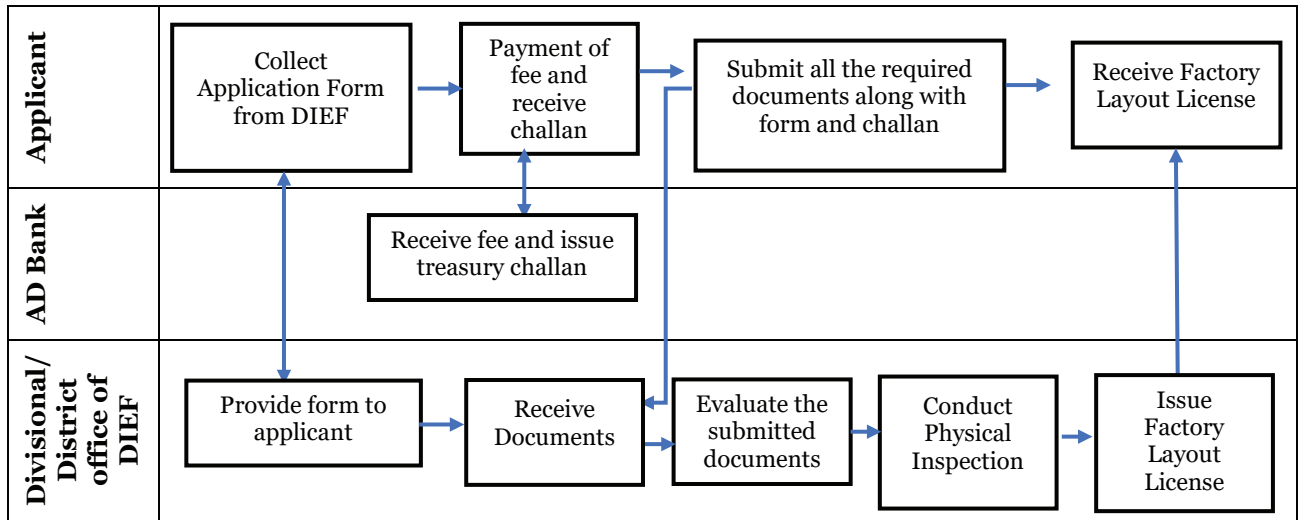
Applicant

Collect Application Form from DIEF

Payment of fee and receive challan

Submit all the required documents along with form and challan

Receive Factory Layout License

AD Bank

Receive fee and issue treasury challan

Divisional/ District office of DIEF

Provide form to applicant

Receive Documents

Evaluate the submitted documents

Conduct Physical Inspection

Issue Factory Layout License